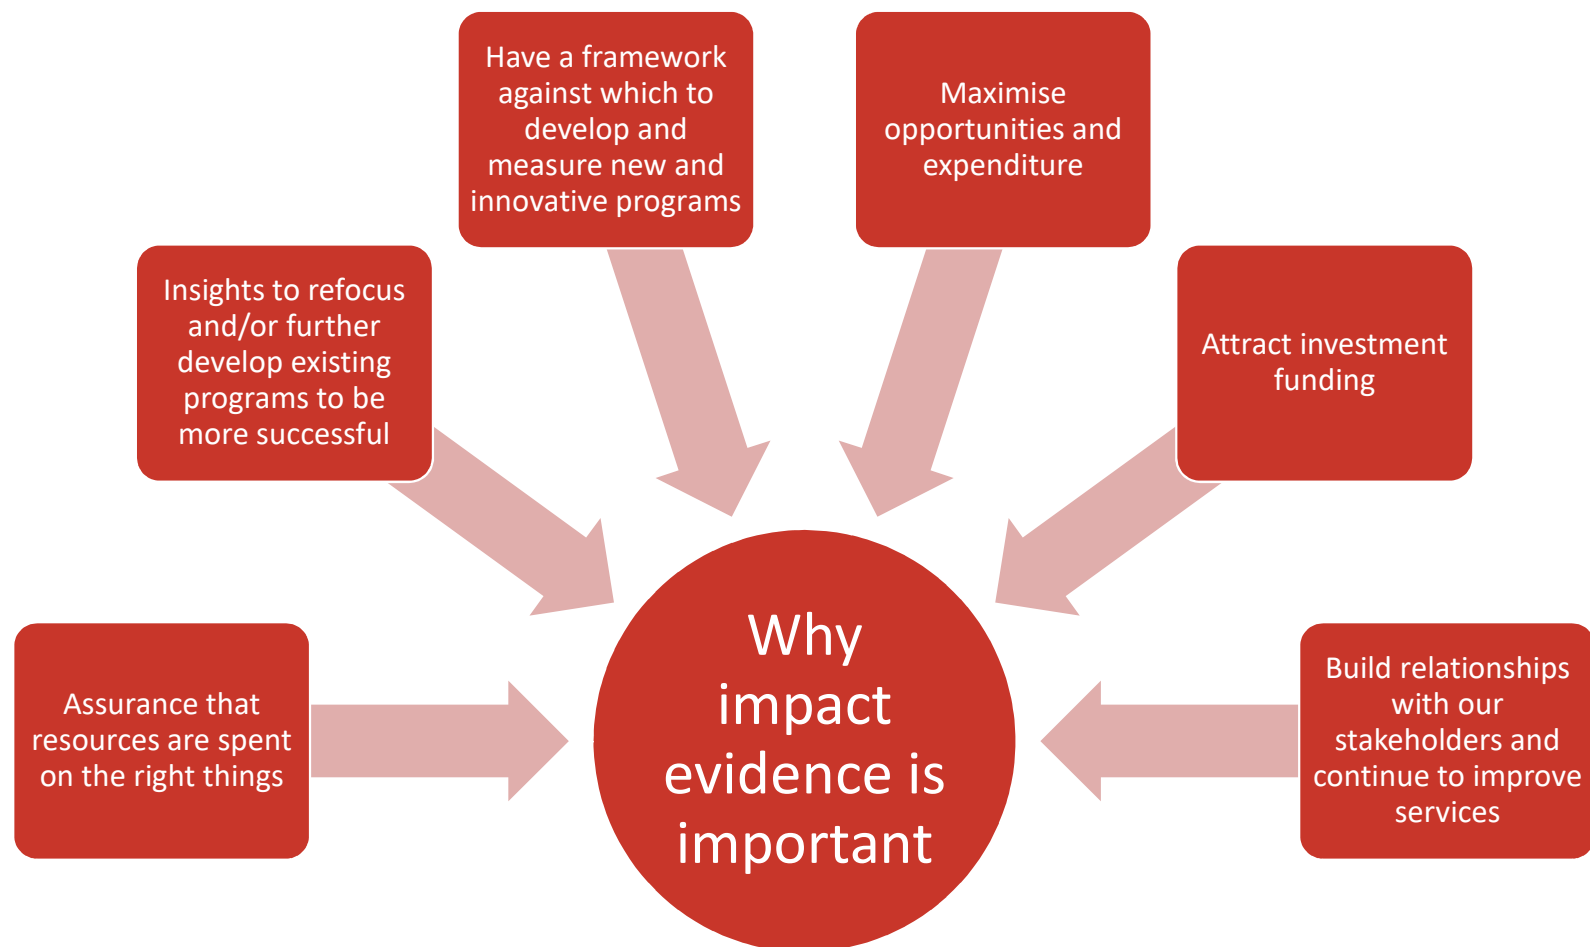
Have a framework against which to develop and measure new and innovative programs

Maximise opportunities and expenditure

Insights to refocus and/or further develop existing programs to be more successful

Attract investment funding

Assurance that resources are spent on the right things

Why impact evidence is important

Build relationships with our stakeholders and continue to improve services